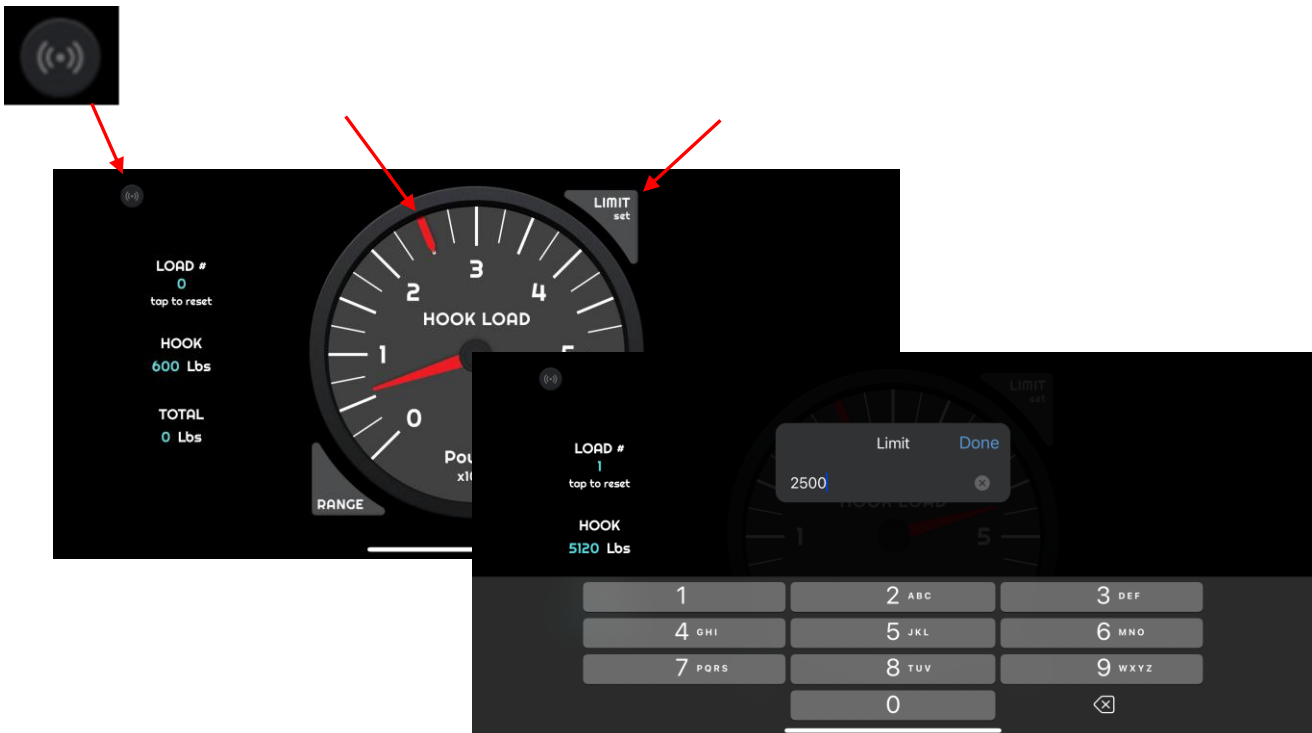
LIMIT
set

LOAD #
0
tap to reset

HOOK
600 Lbs

TOTAL
0 Lbs

2 3 4
HOOK LOAD
1 5
0

Pou
x1

RANGE

LIMIT
set

LOAD #
1
tap to reset

HOOK
5120 Lbs

Limit
Done
2500

HOOK LOAD
1 5

| 1 | 2 ABC | 3 DEF |
|---|---|---|
| 4 GHI | 5 JKL | 6 MNO |
| 7 PQRS | 8 TUV | 9 WXYZ |
| | 0 | |